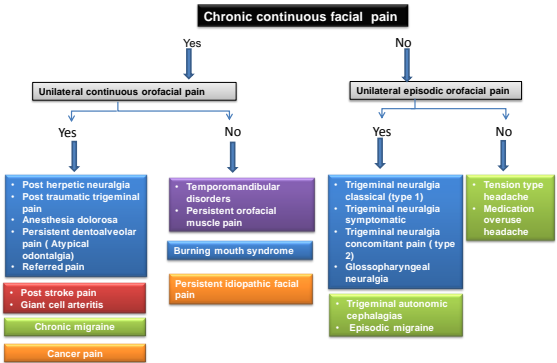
Chronic continuous facial pain

Yes

No

Unilateral continuous orofacial pain

Unilateral episodic orofacial pain

Yes

No

Yes

No

• Post herpetic neuralgia
• Post traumatic trigeminal pain
• Anesthesia dolorosa
• Persistent dentoalveolar pain ( Atypical odontalgia)
• Referred pain

• Post stroke pain
• Giant cell arteritis

Chronic migraine

Cancer pain

• Temporomandibular disorders
• Persistent orofacial muscle pain

Burning mouth syndrome

Persistent idiopathic facial pain

• Trigeminal neuralgia classical (type 1)
• Trigeminal neuralgia symptomatic
• Trigeminal neuralgia concomitant pain ( type 2)
• Glossopharyngeal neuralgia

• Trigeminal autonomic cephalagias
• Episodic migraine

• Tension type headache
• Medication overuse headache